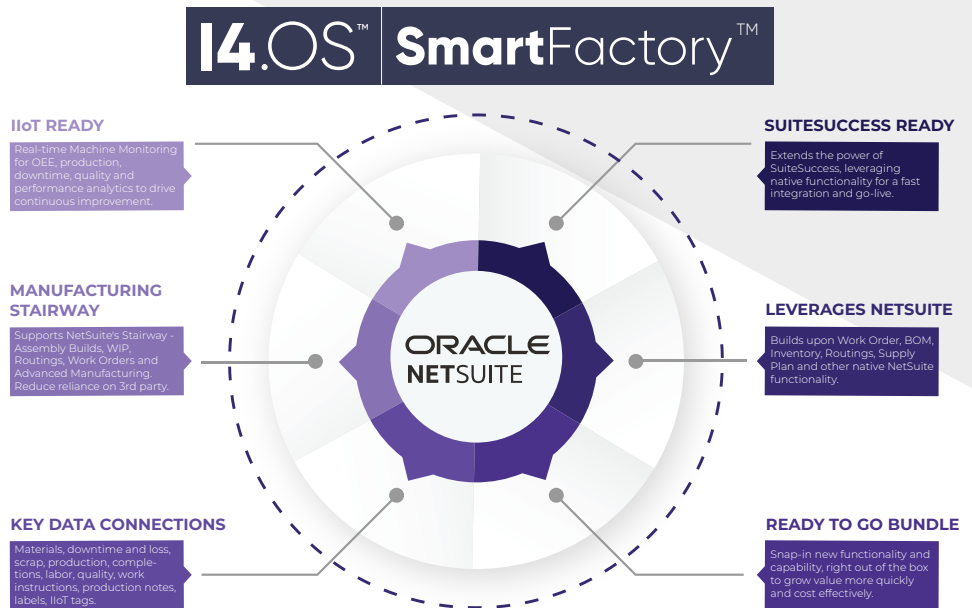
I4.OS™ SmartFactory™

IIoT READY

Real-time Machine Monitoring for OEE, production, downtime, quality and performance analytics to drive continuous improvement.

SUITESUCCESS READY

Extends the power of SuiteSuccess, leveraging native functionality for a fast integration and go-live.

MANUFACTURING STAIRWAY

Supports NetSuite's Stairway - Assembly Builds, WIP, Routings, Work Orders and Advanced Manufacturing. Reduce reliance on 3rd party.

ORACLE NETSUITE

LEVERAGES NETSUITE

Builds upon Work Order, BOM, Inventory, Routings, Supply Plan and other native NetSuite functionality.

KEY DATA CONNECTIONS

Materials, downtime and loss, scrap, production, completions, labor, quality, work instructions, production notes, labels, IIoT tags.

READY TO GO BUNDLE

Snap-in new functionality and capability, right out of the box to grow value more quickly and cost effectively.